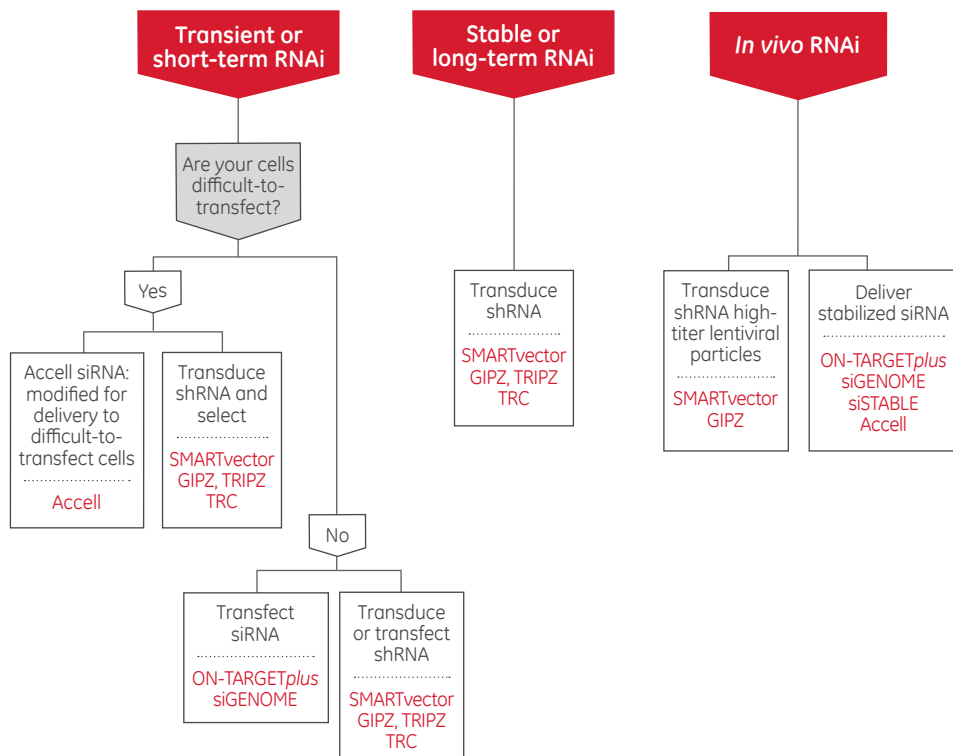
Transient or short-term RNAi

Are your cells difficult-to-transfect?

Yes

Accell siRNA: modified for delivery to difficult-to-transfect cells

Accell

Transduce shRNA and select

SMARTvector GIPZ, TRIPZ TRC

No

Transfect siRNA

ON-TARGET*plus* siGENOME

Transduce or transfect shRNA

SMARTvector GIPZ, TRIPZ TRC

Stable or long-term RNAi

Transduce shRNA

SMARTvector GIPZ, TRIPZ TRC

*In vivo* RNAi

Transduce shRNA high-titer lentiviral particles

SMARTvector GIPZ

Deliver stabilized siRNA

ON-TARGET*plus* siGENOME siSTABLE Accell